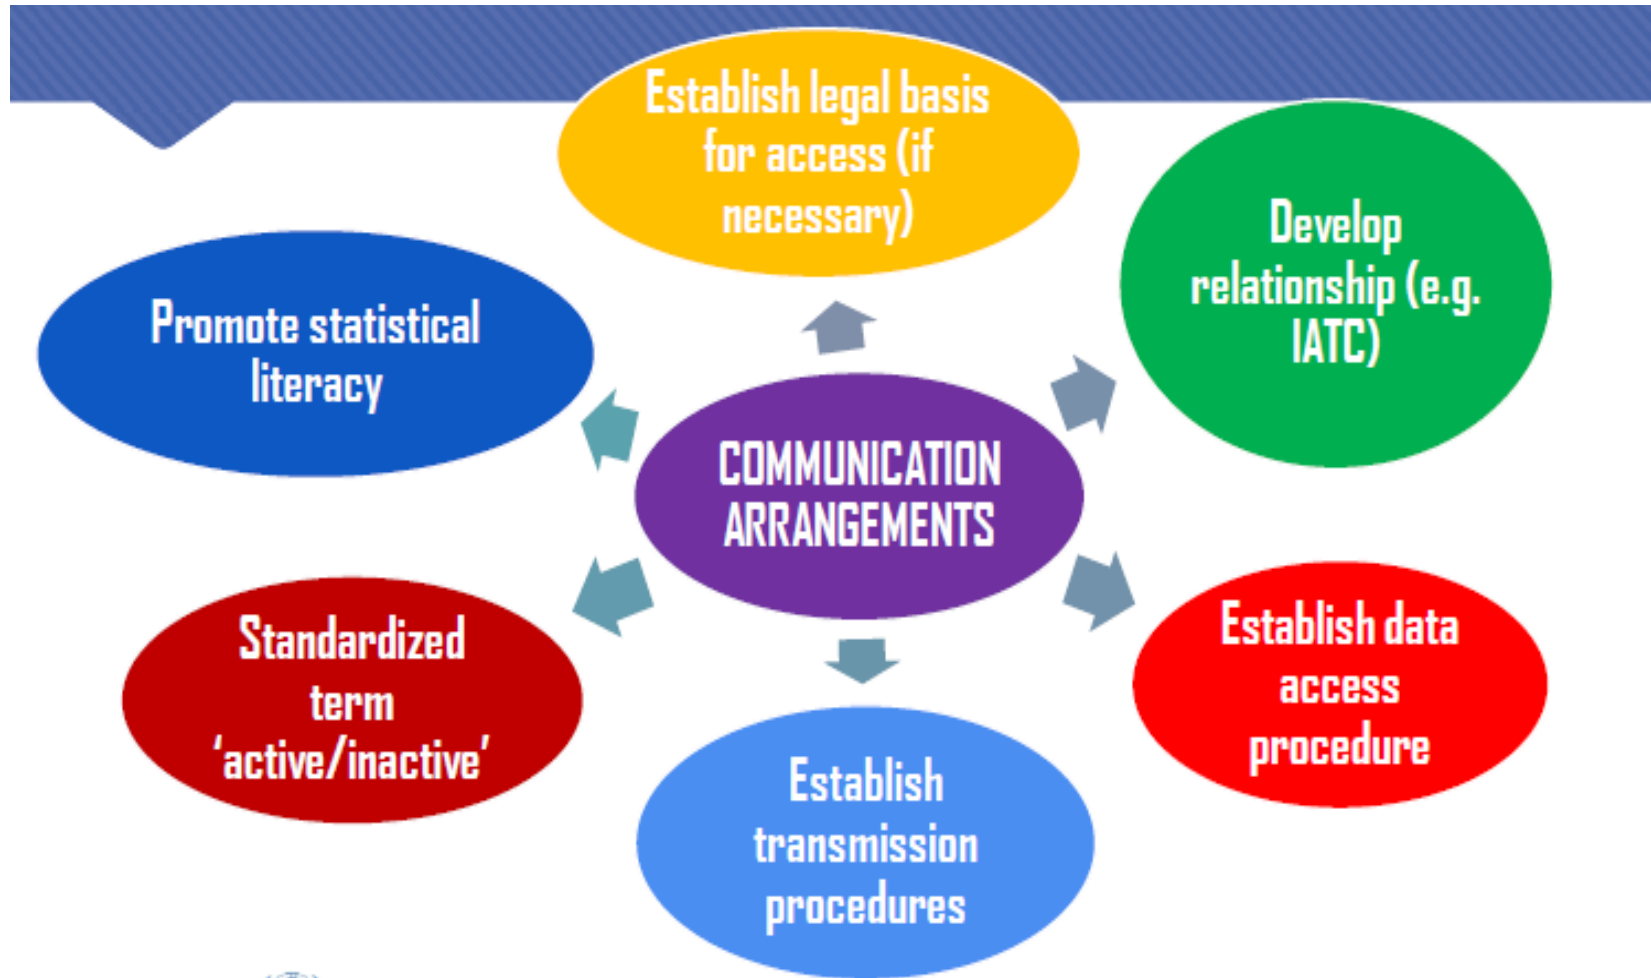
COMMUNICATION ARRANGEMENTS

Establish legal basis for access (if necessary)

Develop relationship (e.g. IATC)

Establish data access procedure

Establish transmission procedures

Standardized term 'active/inactive'

Promote statistical literacy